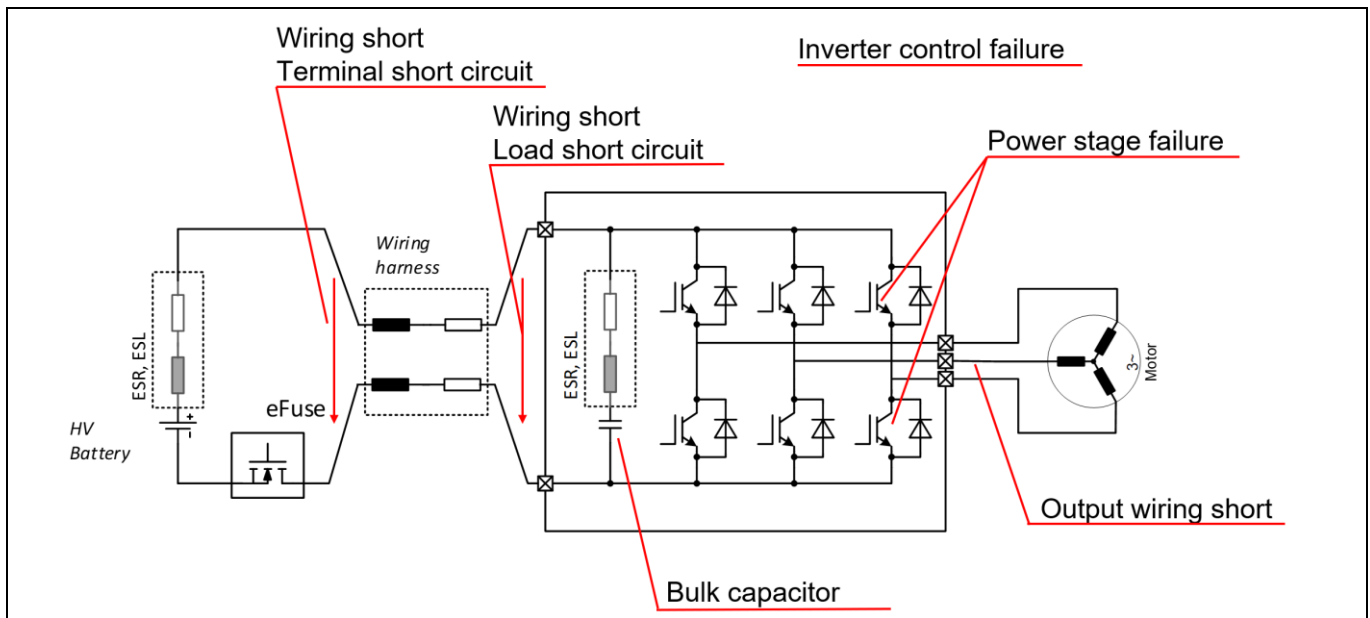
Wiring short
Terminal short circuit

Inverter control failure

Wiring short
Load short circuit

Power stage failure

Wiring harness

ESR, ESL

+
-

HV Battery

eFuse

ESR, ESL

3~
Motor

Output wiring short

Bulk capacitor